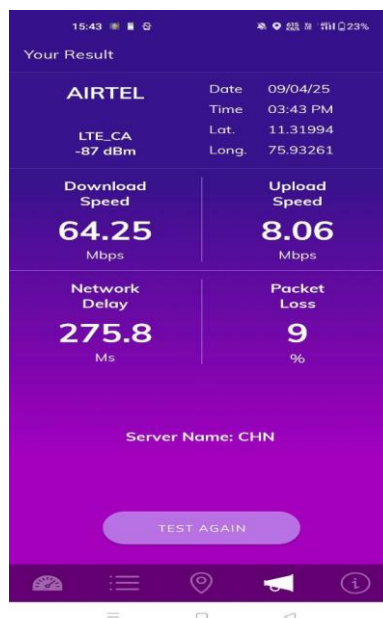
15:43

23%

Your Result

AIRTEL

LTE_CA
-87 dBm

| Date | 09/04/25 |
|---|---|
| Time | 03:43 PM |
| Lat. | 11.31994 |
| Long. | 75.93261 |

Download Speed
64.25
Mbps

Upload Speed
8.06
Mbps

Network Delay
275.8
Ms

Packet Loss
9
%

Server Name: CHN

TEST AGAIN